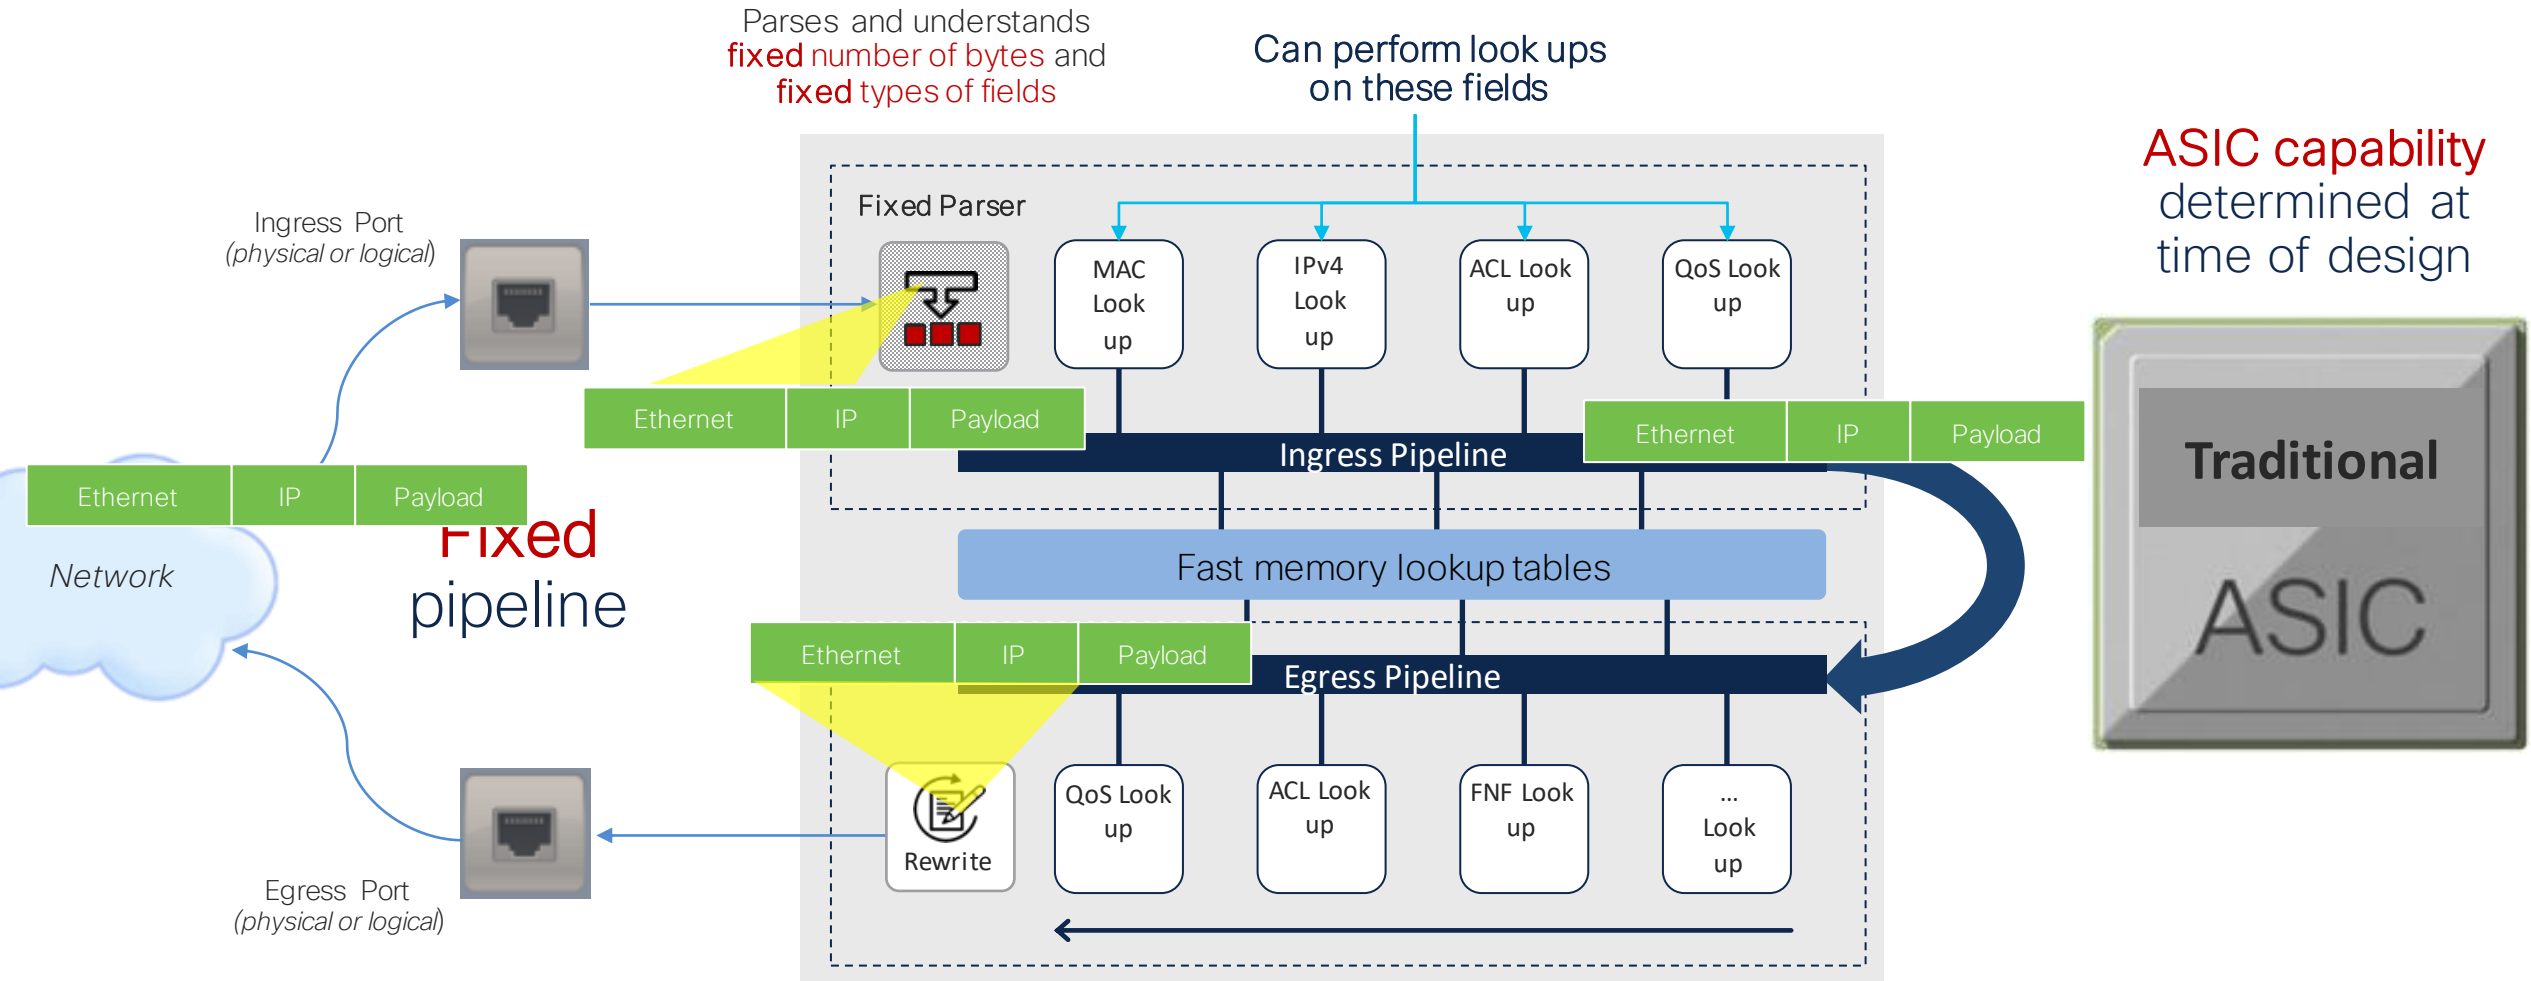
Parses and understands fixed number of bytes and fixed types of fields

Can perform look ups on these fields

ASIC capability determined at time of design

Ingress Port
(physical or logical)

Fixed Parser

MAC Look up

IPv4 Look up

ACL Look up

QoS Look up

Ethernet | IP | Payload

Ethernet | IP | Payload

Ingress Pipeline

Ethernet | IP | Payload

Network

Fixed pipeline

Fast memory lookup tables

Ethernet | IP | Payload

Egress Pipeline

Traditional
ASIC

Rewrite

QoS Look up

ACL Look up

FNF Look up

... Look up

Egress Port
(physical or logical)